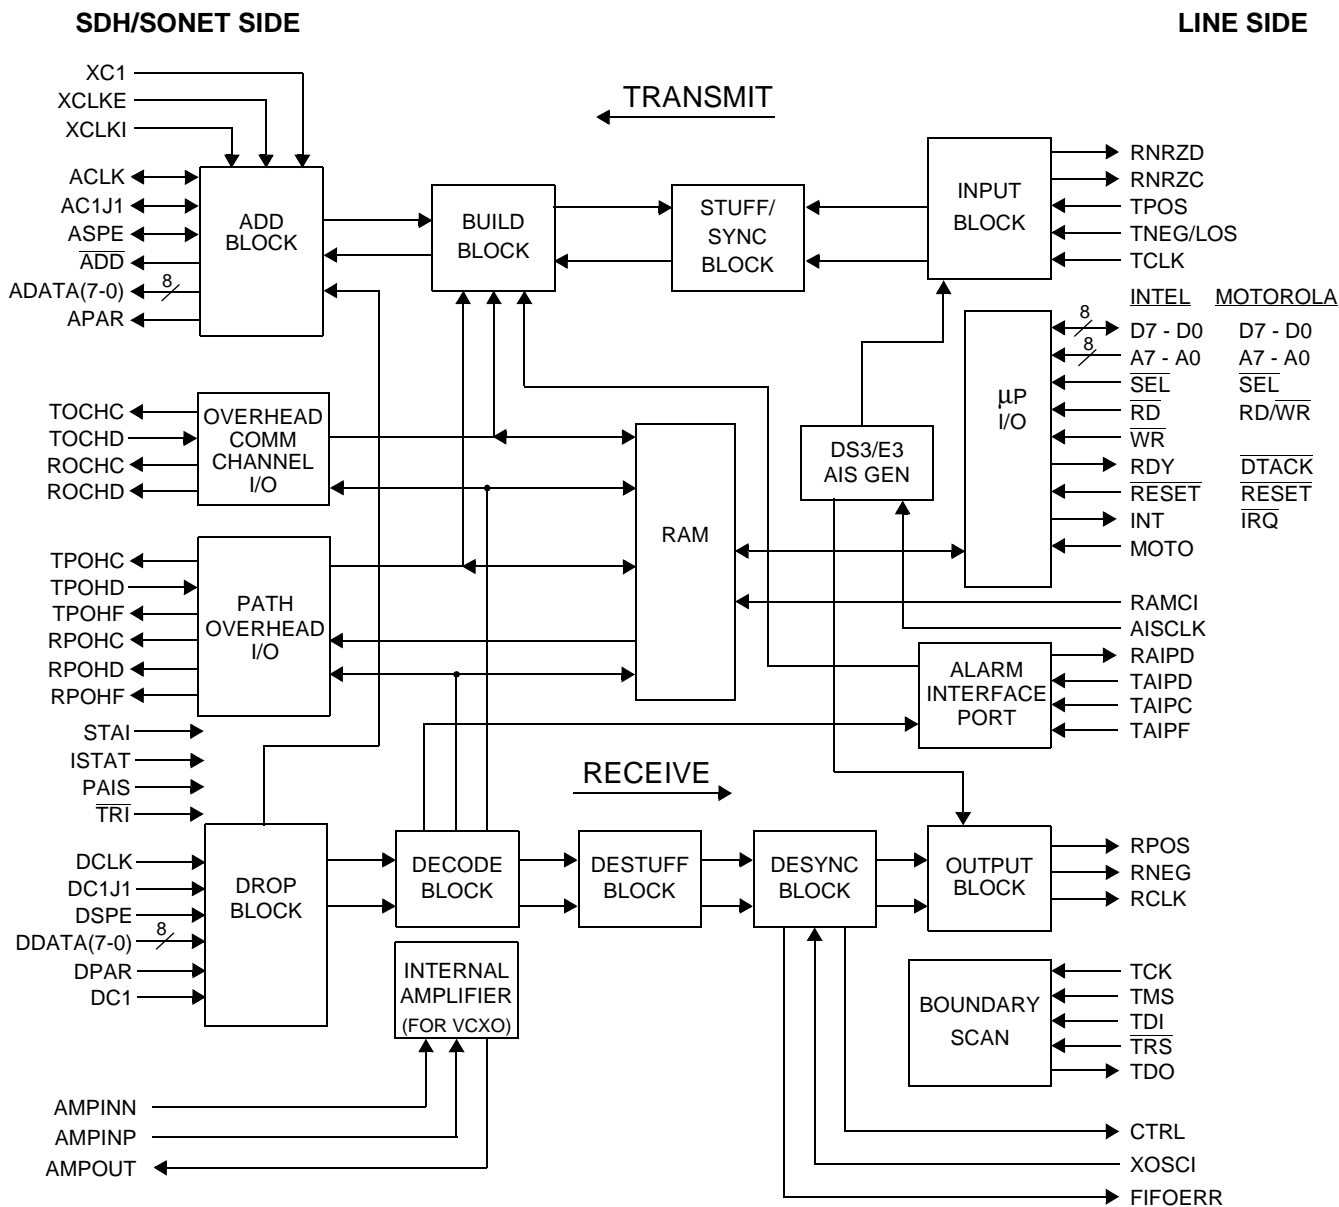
SDH/SONET SIDE

LINE SIDE

XC1
XCLKE
XCLKI

TRANSMIT

ACLK
AC1J1
ASPE
$\overline{ADD}$
ADATA(7-0)
8
APAR

ADD BLOCK

BUILD BLOCK

STUFF/ SYNC BLOCK

INPUT BLOCK

RNRZD
RNRZC
TPOS
TNEG/LOS
TCLK

INTEL
MOTOROLA

8
D7 - D0
D7 - D0
8
A7 - A0
A7 - A0
$\overline{SEL}$
$\overline{SEL}$
$\overline{RD}$
RD/$\overline{WR}$
$\overline{WR}$
RDY
$\overline{DTACK}$
$\overline{RESET}$
$\overline{RESET}$
INT
$\overline{IRQ}$
MOTO

μP I/O

DS3/E3 AIS GEN

TOCHC
TOCHD
ROCHC
ROCHD

OVERHEAD COMM CHANNEL I/O

RAM

TPOHC
TPOHD
TPOHF
RPOHC
RPOHD
RPOHF

PATH OVERHEAD I/O

RAMCI
AISCLK

ALARM INTERFACE PORT

RAIPD
TAIPD
TAIPC
TAIPF

STAI
ISTAT
PAIS
$\overline{TRI}$

RECEIVE

DCLK
DC1J1
DSPE
DDATA(7-0)
8
DPAR
DC1

DROP BLOCK

DECODE BLOCK

DESTUFF BLOCK

DESYNC BLOCK

OUTPUT BLOCK

RPOS
RNEG
RCLK

INTERNAL AMPLIFIER (FOR VCXO)

BOUNDARY SCAN

TCK
TMS
TDI
$\overline{TRS}$
TDO

AMPINN
AMPINP
AMPOUT

CTRL
XOSCI
FIFOERR